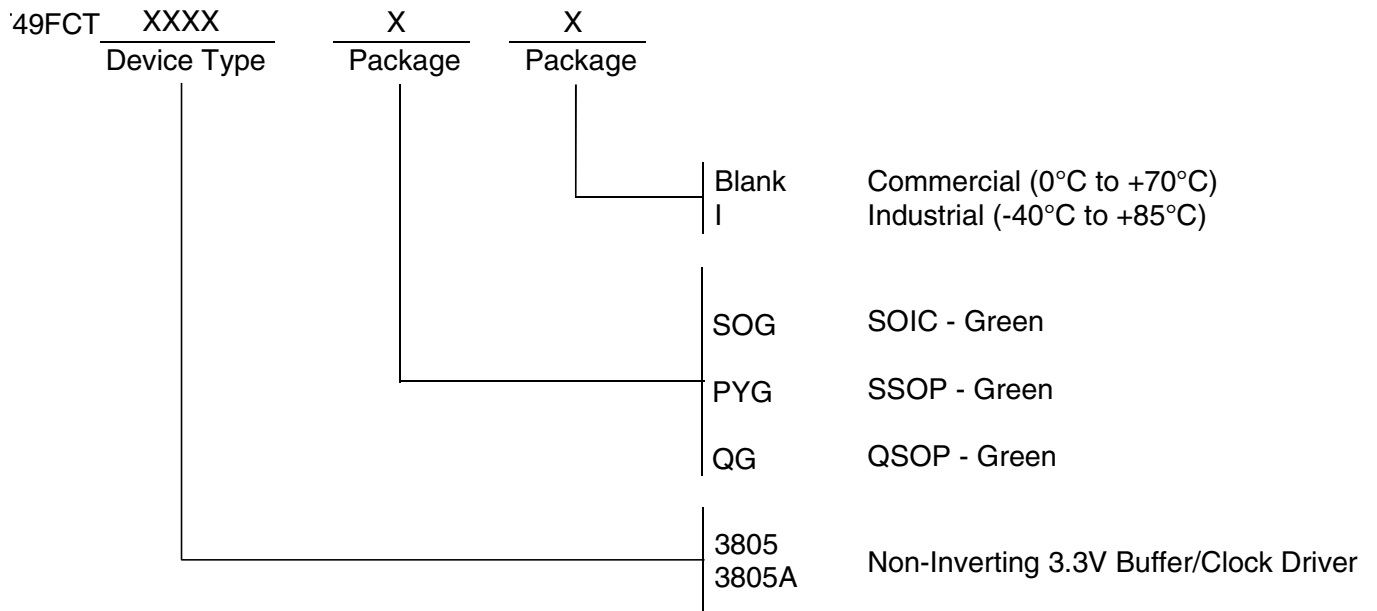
'49FCT XXXX X X
Device Type Package Package

Blank Commercial (0°C to +70°C)
I Industrial (-40°C to +85°C)

SOG SOIC - Green
PYG SSOP - Green
QG QSOP - Green

3805
3805A Non-Inverting 3.3V Buffer/Clock Driver